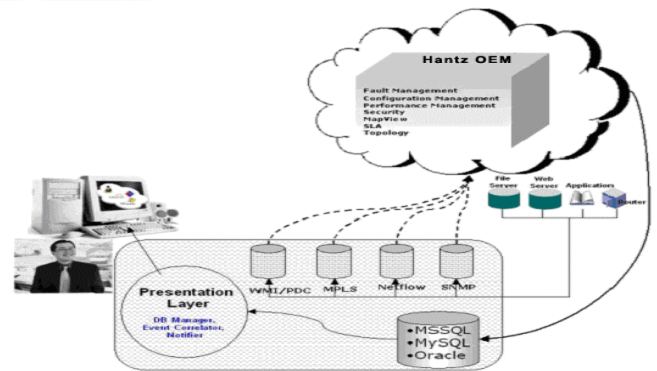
Hantz OEM

Fault Management
Configuration Management
Performance Management
Security
MapView
SLA
Topology

File Server
Web Server
Application
Router

WMI/PDC
MPLS
Netflow
SNMP

Presentation Layer
DB Manager, Event Correlator, Notifier

•MSSQL
•MySQL
•Oracle